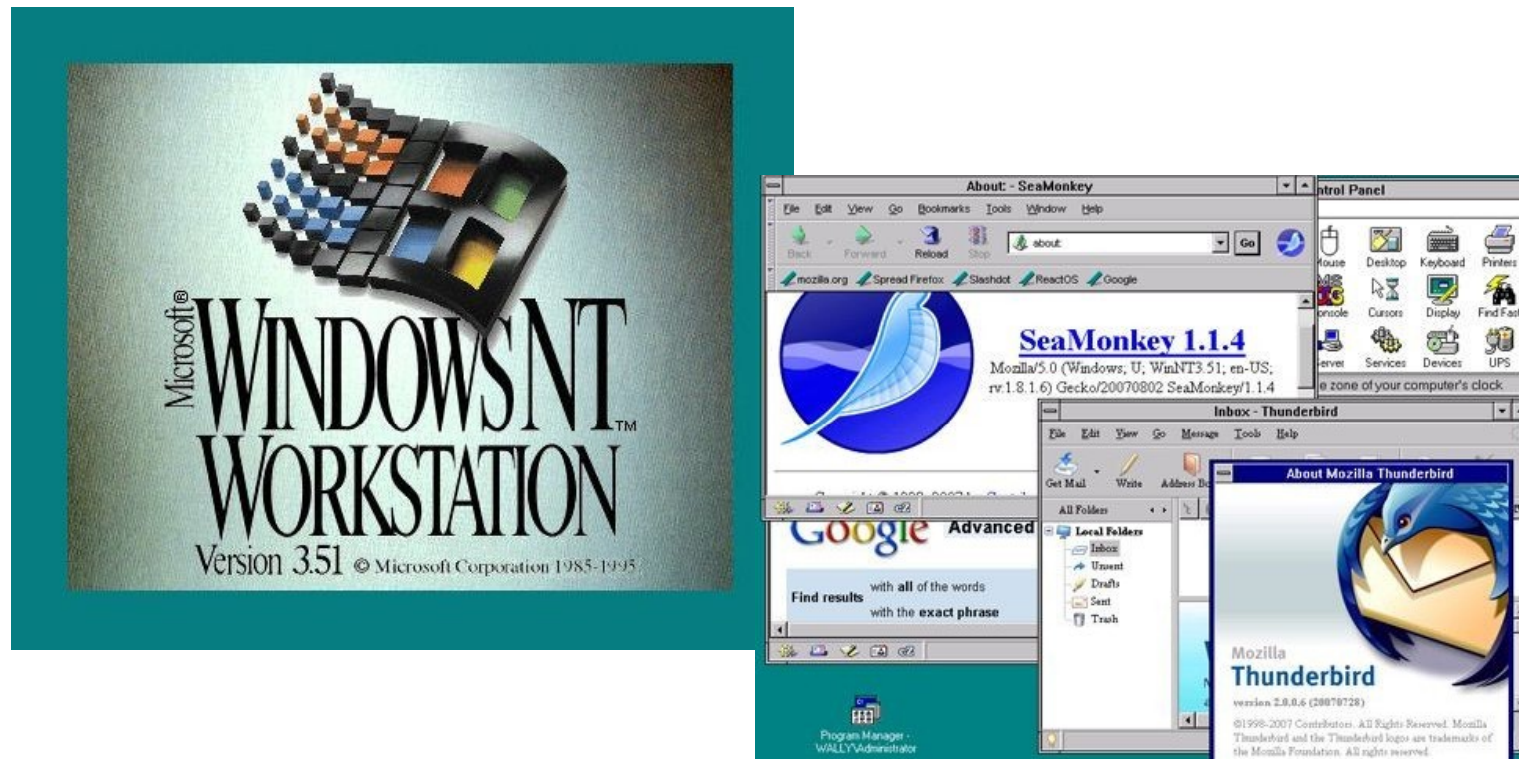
Microsoft®
WINDOWS NT™
WORKSTATION
Version 3.51 © Microsoft Corporation 1985-1995

About: - SeaMonkey
File Edit View Go Bookmarks Tools Window Help
Back Forward Reload Stop
about:
Go
mozilla.org Spread Firefox Slashdot ReactOS Google
SeaMonkey 1.1.4
Mozilla/5.0 (Windows; U; WinNT3.51; en-US; rv:1.8.1.6) Gecko/20070802 SeaMonkey/1.1.4

Google Advanced
Find results with all of the words
with the exact phrase

ntrol Panel
Mouse Desktop Keyboard Printers
onsole Cursors Display Find Fast
erver Services Devices UPS
e zone of your computer's clock

Inbox - Thunderbird
File Edit View Go Message Tools Help
Get Mail Write Address Bo
All Folders
Local Folders
Inbox
Unsent
Drafts
Sent
Trash

About Mozilla Thunderbird
Mozilla
Thunderbird
version 2.0.0.6 (20070728)
©1998-2007 Contributors. All Rights Reserved. Mozilla Thunderbird and the Thunderbird logos are trademarks of the Mozilla Foundation. All rights reserved.

Program Manager - WALLY\Administrator